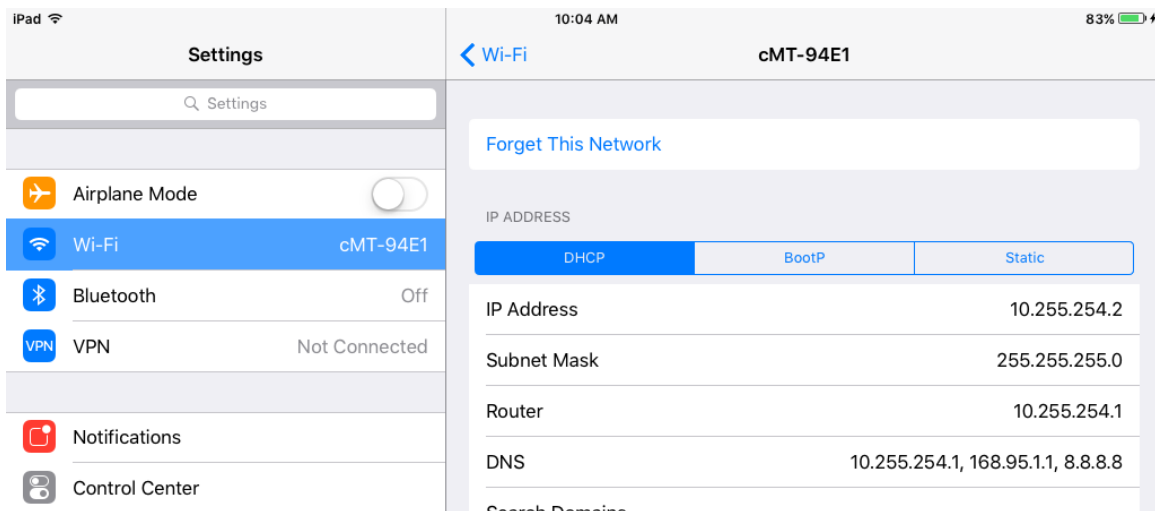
iPad
10:04 AM
83%

Settings

Settings

Airplane Mode

Wi-Fi cMT-94E1

Bluetooth Off

VPN Not Connected

Notifications

Control Center

Wi-Fi
cMT-94E1

Forget This Network

IP ADDRESS

| DHCP | BootP | Static |
|---|---|---|

| IP Address | 10.255.254.2 |
|---|---|
| Subnet Mask | 255.255.255.0 |
| Router | 10.255.254.1 |
| DNS | 10.255.254.1, 168.95.1.1, 8.8.8.8 |

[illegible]